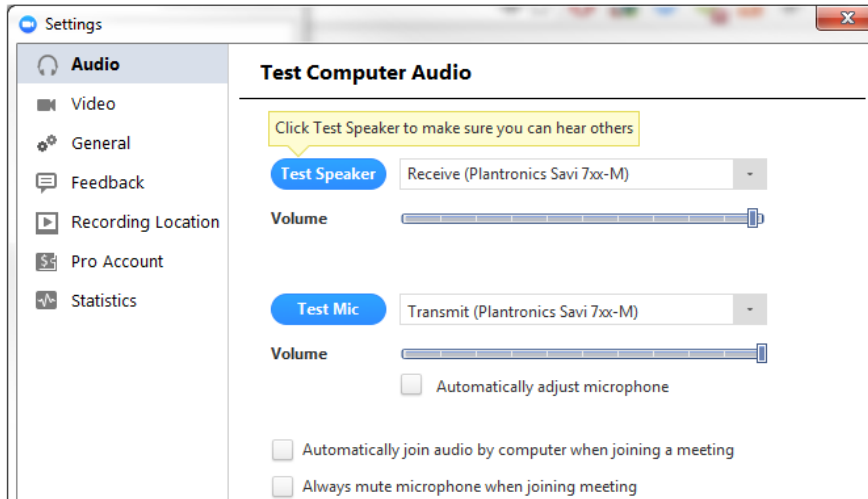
Settings

Audio
Video
General
Feedback
Recording Location
Pro Account
Statistics

Test Computer Audio

Click Test Speaker to make sure you can hear others

Test Speaker
Receive (Plantronics Savi 7xx-M)

Volume

Test Mic
Transmit (Plantronics Savi 7xx-M)

Volume

Automatically adjust microphone

Automatically join audio by computer when joining a meeting

Always mute microphone when joining meeting